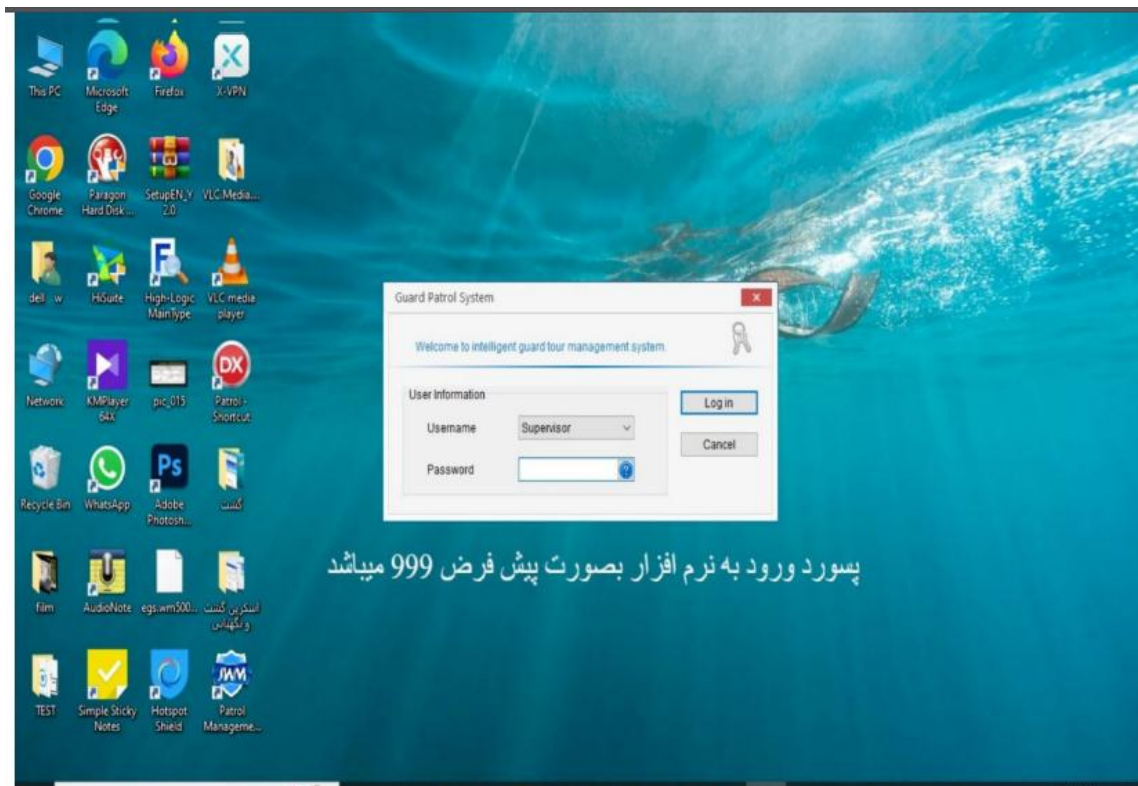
This PC
Microsoft Edge
Firefox
X-VPN
Google Chrome
Paragon Hard Disk ...
SetupEN_Y 2.0
VLC Media...
dell w
HiSuite
High-Logic MainType
VLC media player
Network
KMPlayer 64X
pic_015
Patrol - Shortcut
Recycle Bin
WhatsApp
Adobe Photosh...
گشت
film
AudioNote
egs.wm500...
اسکریپ گشت و نگهبانی
TEST
Simple Sticky Notes
Hotspot Shield
Patrol Manageme...

Guard Patrol System
Welcome to intelligent guard tour management system.
User Information
Username
Supervisor
Password
Log in
Cancel

پسورد ورود به نرم افزار بصورت پیش فرض 999 میباشد